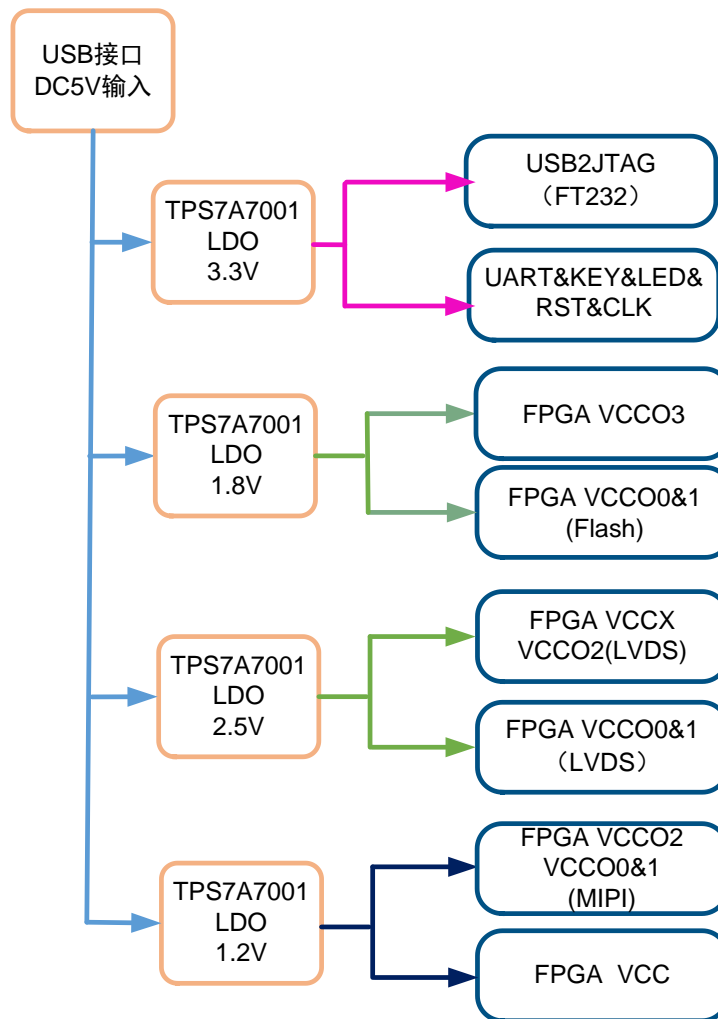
USB接口
DC5V输入

TPS7A7001
LDO
3.3V

USB2JTAG
（FT232）

UART&KEY&LED&
RST&CLK

TPS7A7001
LDO
1.8V

FPGA VCCO3

FPGA VCCO0&1
(Flash)

TPS7A7001
LDO
2.5V

FPGA VCCX
VCCO2(LVDS)

FPGA VCCO0&1
（LVDS）

TPS7A7001
LDO
1.2V

FPGA VCCO2
VCCO0&1
(MIPI)

FPGA VCC